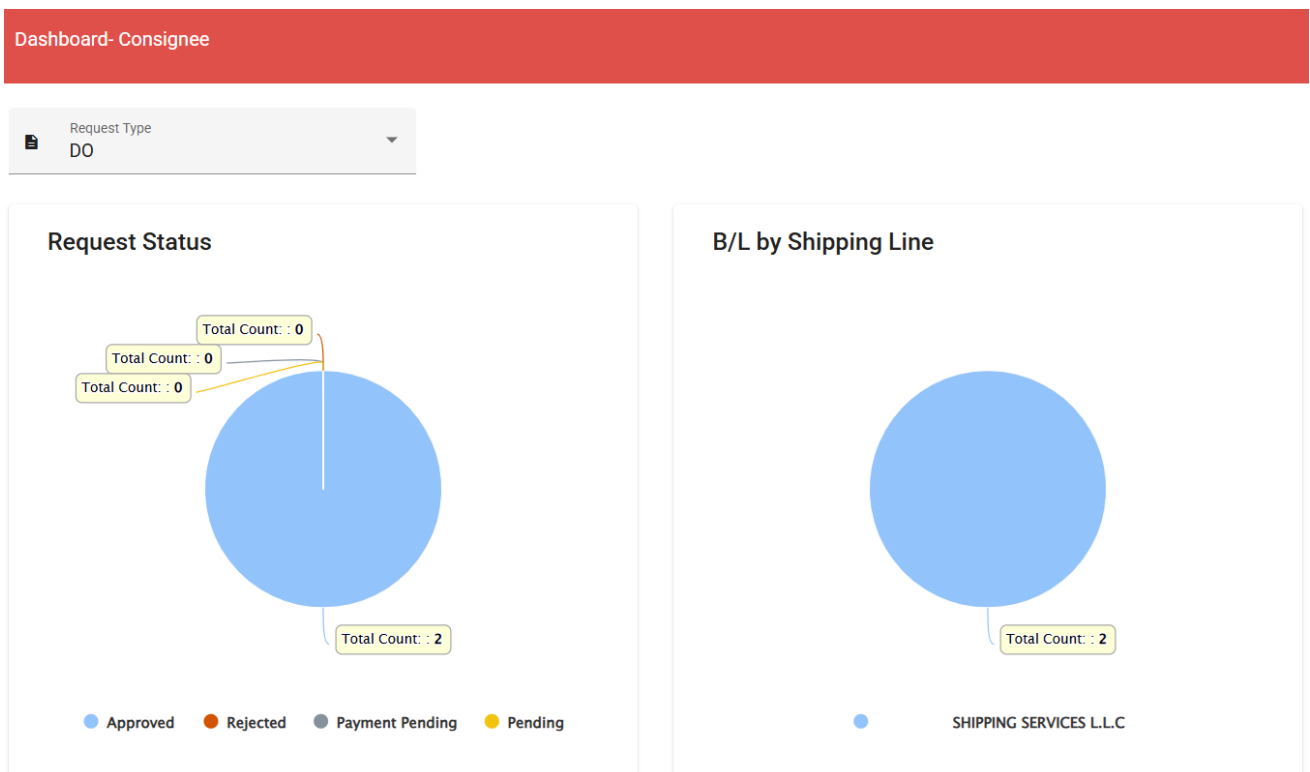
Dashboard- Consignee

Request Type
DO

Request Status

Total Count: : 0
Total Count: : 0
Total Count: : 0
Total Count: : 2

Approved Rejected Payment Pending Pending

B/L by Shipping Line

Total Count: : 2

SHIPPING SERVICES L.L.C